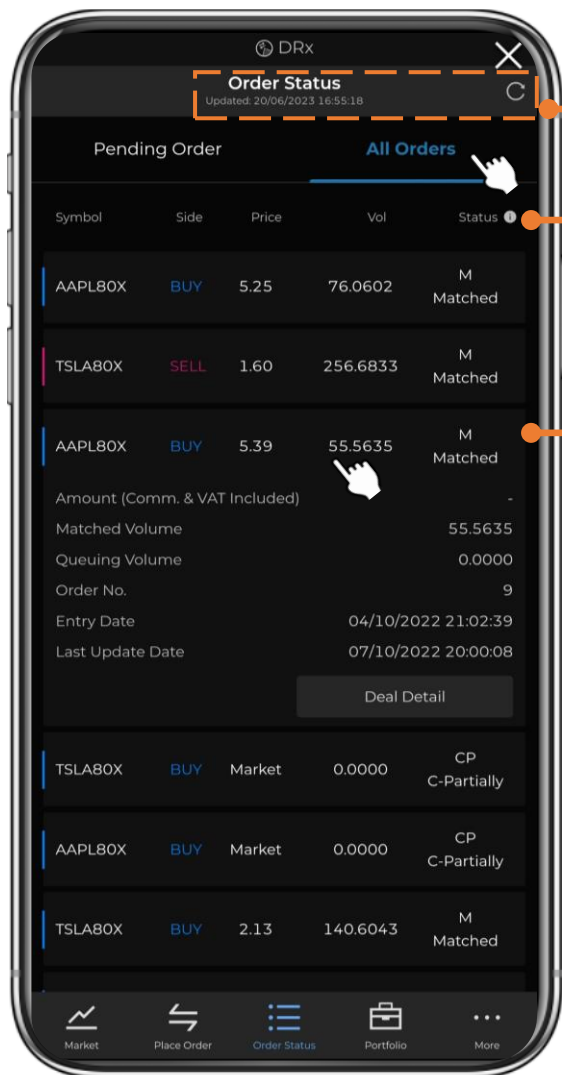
DRx

Order Status
Updated: 20/06/2023 16:55:18

Pending Order
All Orders

| Symbol | Side | Price | Vol | Status |
|---|---|---|---|---|
| AAPL80X | BUY | 5.25 | 76.0602 | M Matched |
| TSLA80X | SELL | 1.60 | 256.6833 | M Matched |
| AAPL80X | BUY | 5.39 | 55.5635 | M Matched |

Amount (Comm. & VAT Included) -
Matched Volume 55.5635
Queuing Volume 0.0000
Order No. 9
Entry Date 04/10/2022 21:02:39
Last Update Date 07/10/2022 20:00:08

Deal Detail

| Symbol | Side | Price | Vol | Status |
|---|---|---|---|---|
| TSLA80X | BUY | Market | 0.0000 | CP C-Partially |
| AAPL80X | BUY | Market | 0.0000 | CP C-Partially |
| TSLA80X | BUY | 2.13 | 140.6043 | M Matched |

Market
Place Order
Order Status
Portfolio
More